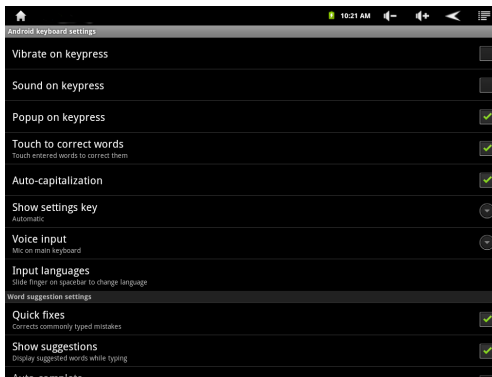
10:21 AM

Android keyboard settings

Vibrate on keypress

Sound on keypress

Popup on keypress

Touch to correct words
Touch entered words to correct them

Auto-capitalization

Show settings key
Automatic

Voice input
Mic on main keyboard

Input languages
Slide finger on spacebar to change language

Word suggestion settings

Quick fixes
Corrects commonly typed mistakes

Show suggestions
Display suggested words while typing

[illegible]